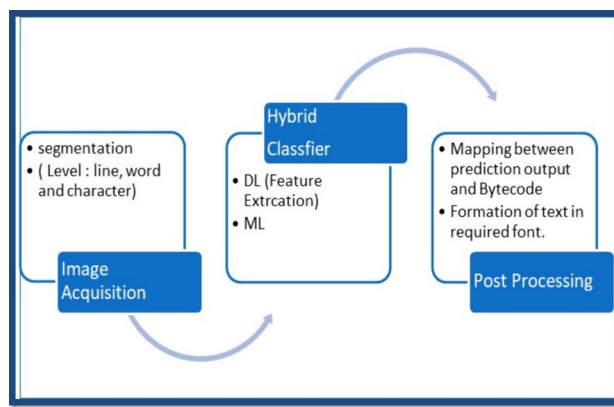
• segmentation
• ( Level : line, word and character)

Image Acquisition

Hybrid Classfier

• DL (Feature Extrcation)
• ML

• Mapping between prediction output and Bytecode
• Formation of text in required font.

Post Processing